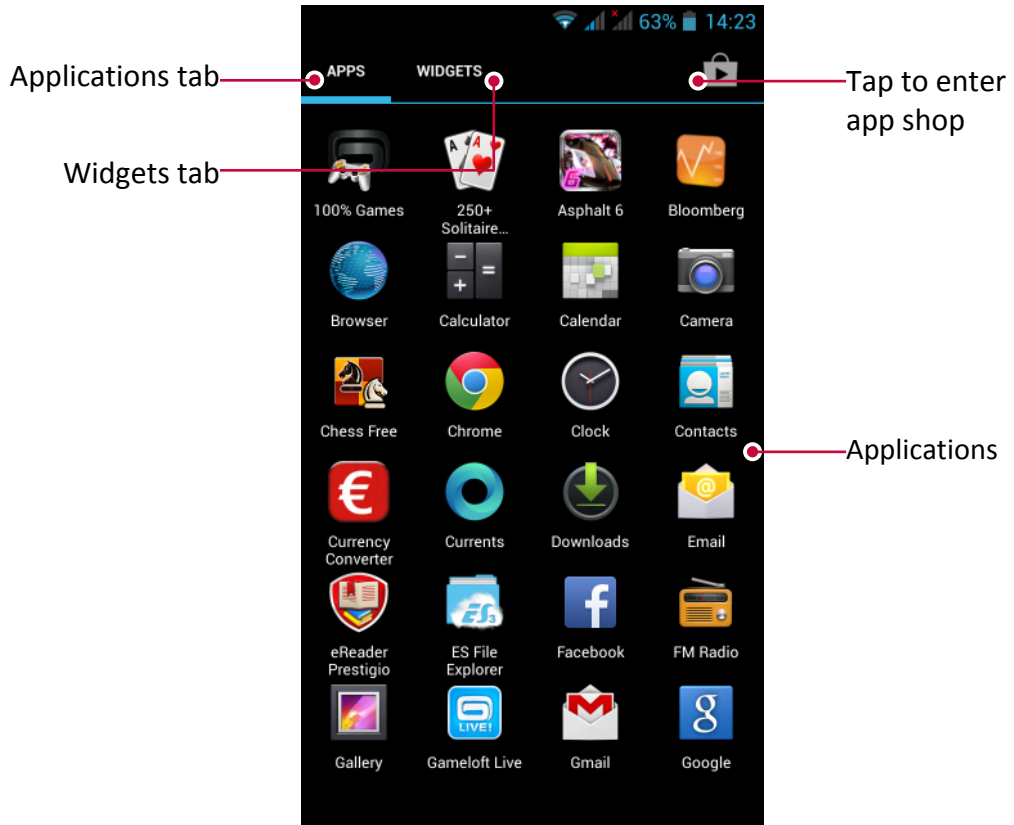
63% 14:23

Applications tab

APPS

WIDGETS

Tap to enter app shop

Widgets tab

100% Games

250+ Solitaire...

Asphalt 6

Bloomberg

Browser

Calculator

Calendar

Camera

Chess Free

Chrome

Clock

Contacts

Applications

Currency Converter

Currents

Downloads

Email

eReader Prestigio

ES File Explorer

Facebook

FM Radio

Gallery

Gameloft Live

Gmail

Google